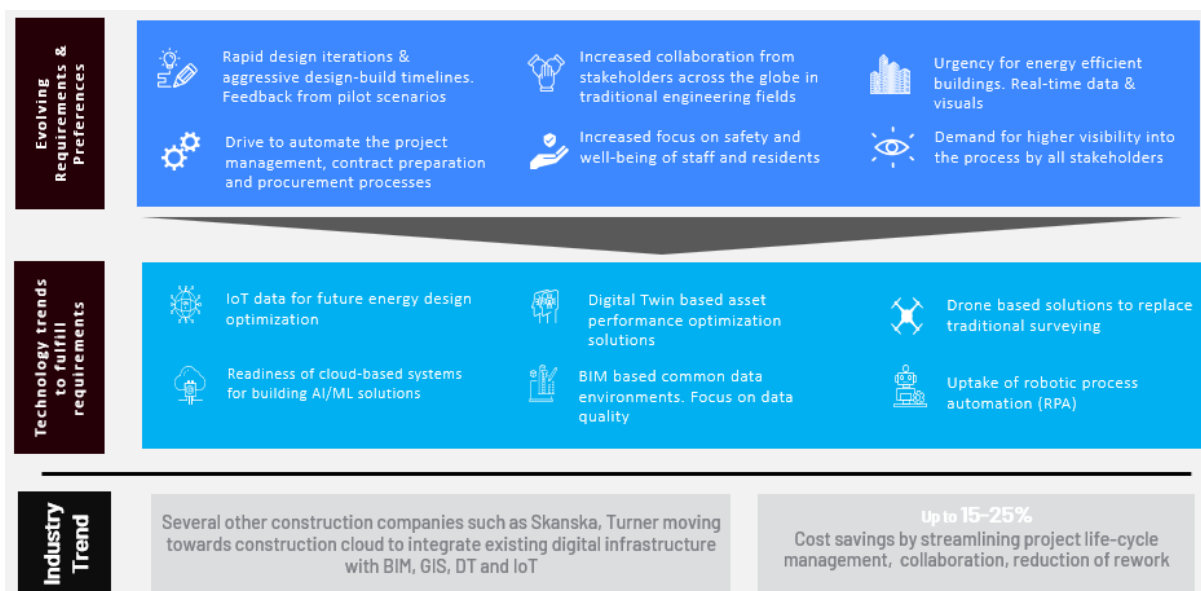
Evolving Requirements & Preferences

Rapid design iterations & aggressive design-build timelines. Feedback from pilot scenarios

Increased collaboration from stakeholders across the globe in traditional engineering fields

Urgency for energy efficient buildings. Real-time data & visuals

Drive to automate the project management, contract preparation and procurement processes

Increased focus on safety and well-being of staff and residents

Demand for higher visibility into the process by all stakeholders

Technology trends to fulfill requirements

IoT data for future energy design optimization

Digital Twin based asset performance optimization solutions

Drone based solutions to replace traditional surveying

Readiness of cloud-based systems for building AI/ML solutions

BIM based common data environments. Focus on data quality

Uptake of robotic process automation (RPA)

Industry Trend

Several other construction companies such as Skanska, Turner moving towards construction cloud to integrate existing digital infrastructure with BIM, GIS, DT and IoT

Up to 15-25%
Cost savings by streamlining project life-cycle management, collaboration, reduction of rework